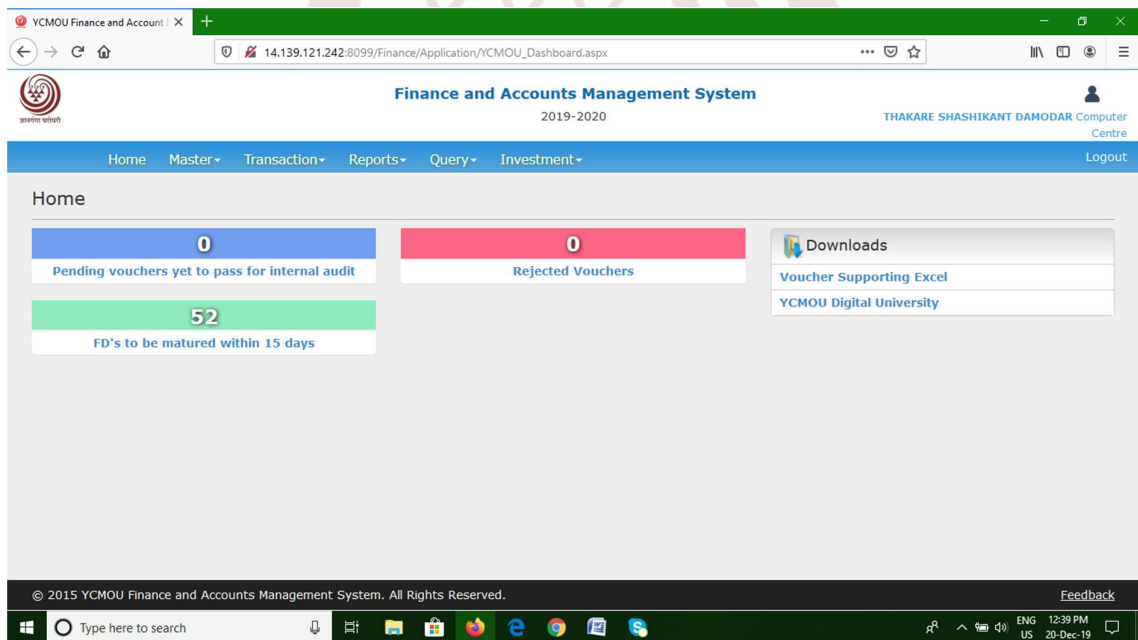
YCMOU Finance and Account

14.139.121.242:8099/Finance/Application/YCMOU_Dashboard.aspx

ज्ञानगंगा घरोघरी

Finance and Accounts Management System

2019-2020

THAKARE SHASHIKANT DAMODAR Computer Centre

Home Master▾ Transaction▾ Reports▾ Query▾ Investment▾

Logout

Home

0

Pending vouchers yet to pass for internal audit

0

Rejected Vouchers

Downloads

Voucher Supporting Excel

YCMOU Digital University

52

FD's to be matured within 15 days

© 2015 YCMOU Finance and Accounts Management System. All Rights Reserved.

Feedback

Type here to search

ENG US

12:39 PM 20-Dec-19